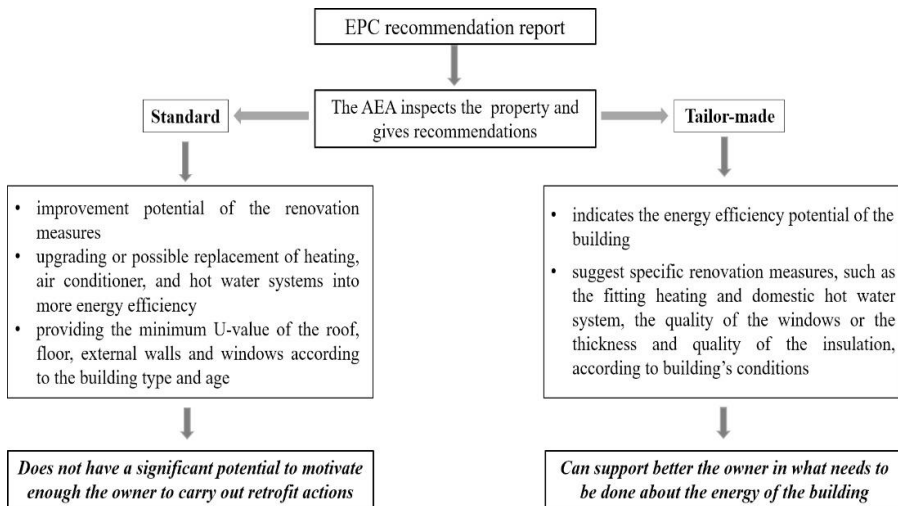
EPC recommendation report

The AEA inspects the property and gives recommendations

Standard

Tailor-made

- improvement potential of the renovation measures
- upgrading or possible replacement of heating, air conditioner, and hot water systems into more energy efficiency
- providing the minimum U-value of the roof, floor, external walls and windows according to the building type and age

- indicates the energy efficiency potential of the building
- suggest specific renovation measures, such as the fitting heating and domestic hot water system, the quality of the windows or the thickness and quality of the insulation, according to building's conditions

*Does not have a significant potential to motivate enough the owner to carry out retrofit actions*

*Can support better the owner in what needs to be done about the energy of the building*